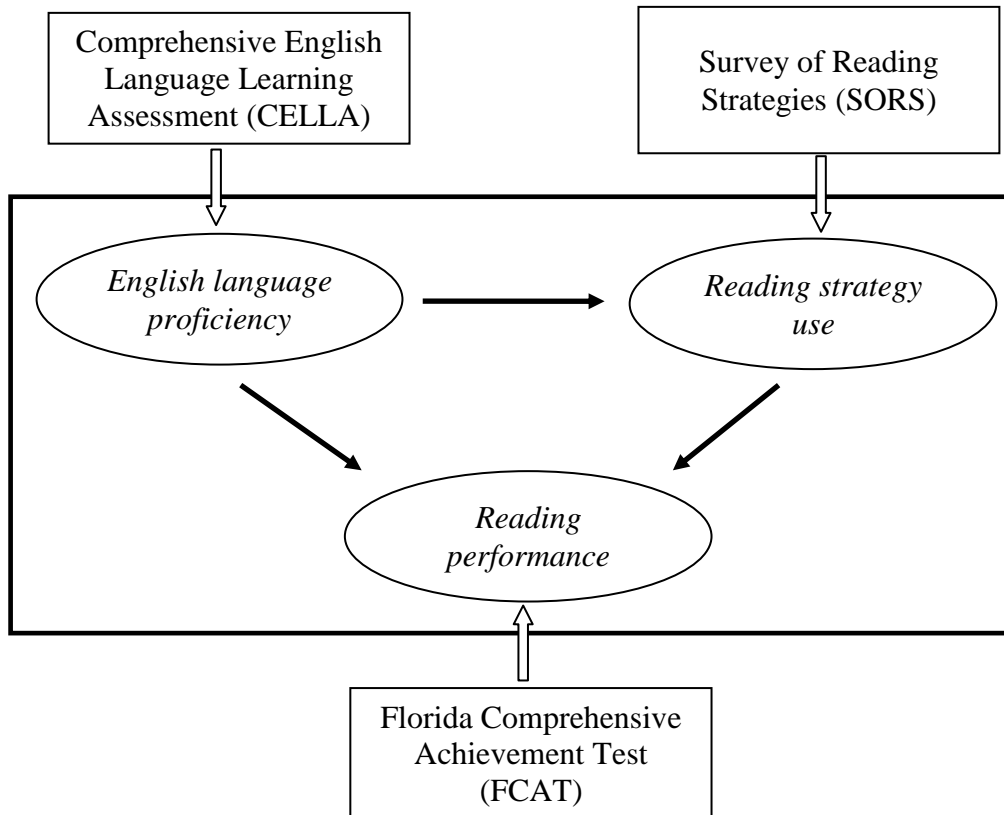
Comprehensive English Language Learning Assessment (CELLA)

Survey of Reading Strategies (SORS)

*English language proficiency*

*Reading strategy use*

*Reading performance*

Florida Comprehensive Achievement Test (FCAT)